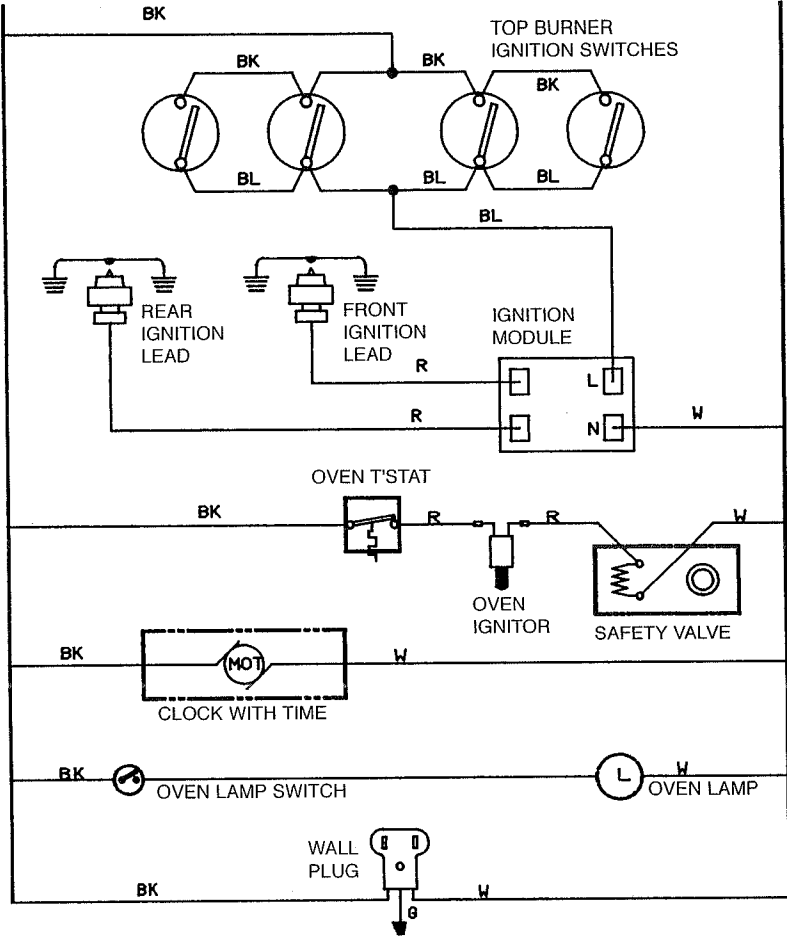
BK

TOP BURNER IGNITION SWITCHES

BK

BK

BK

BL

BL

BL

BL

REAR IGNITION LEAD

FRONT IGNITION LEAD

IGNITION MODULE

R

L

R

N

W

OVEN T'STAT

BK

R

R

W

OVEN IGNITOR

SAFETY VALVE

BK

MOT

W

CLOCK WITH TIME

BK

OVEN LAMP SWITCH

L

W

OVEN LAMP

WALL PLUG

BK

W

G